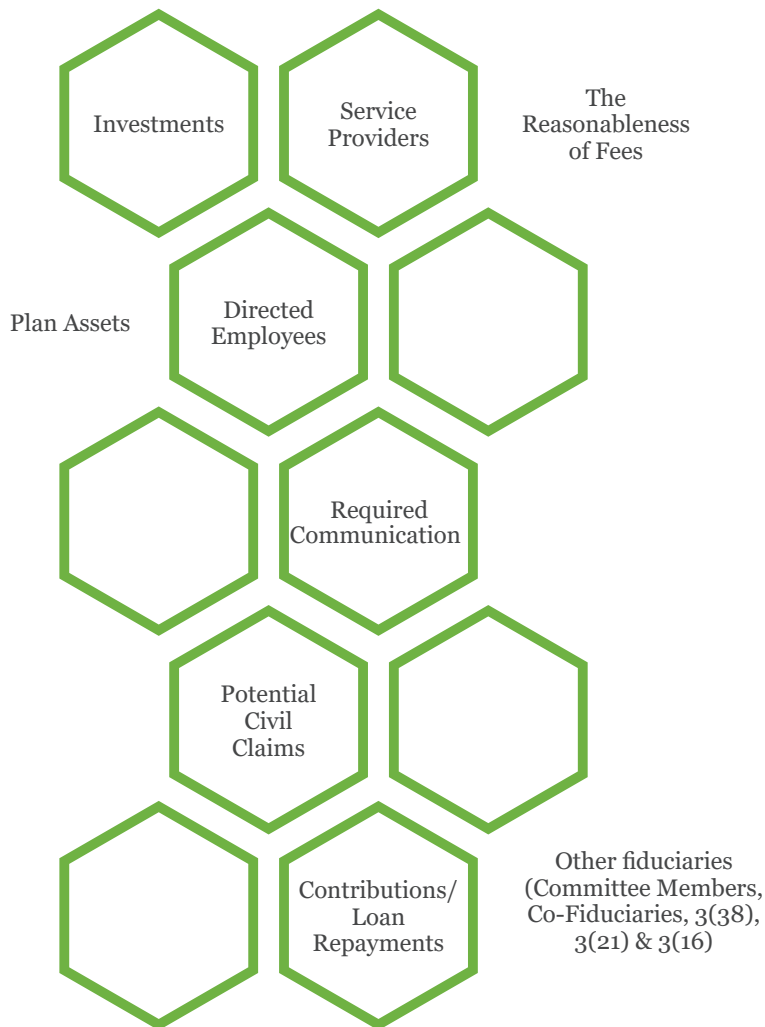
Investments

Service Providers

The Reasonableness of Fees

Plan Assets

Directed Employees

Required Communication

Potential Civil Claims

Contributions/ Loan Repayments

Other fiduciaries (Committee Members, Co-Fiduciaries, 3(38), 3(21) & 3(16)